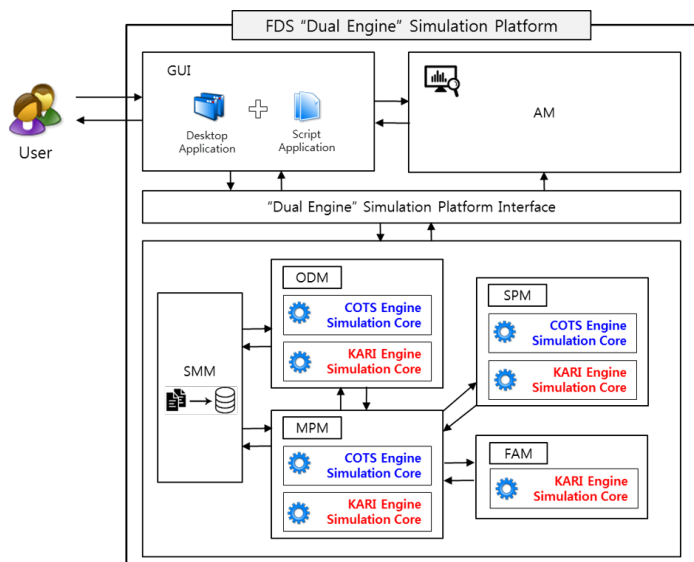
FDS "Dual Engine" Simulation Platform

User

GUI

Desktop Application

Script Application

AM

"Dual Engine" Simulation Platform Interface

SMM

ODM

COTS Engine Simulation Core

KARI Engine Simulation Core

SPM

COTS Engine Simulation Core

KARI Engine Simulation Core

MPM

COTS Engine Simulation Core

KARI Engine Simulation Core

FAM

KARI Engine Simulation Core